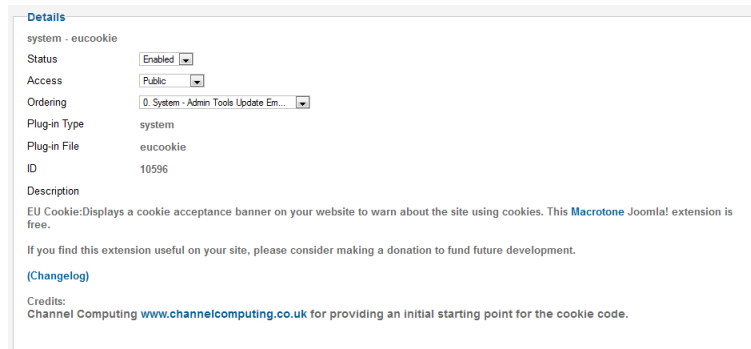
Details

system - eucookie

| | |
|---|---|
| Status | Enabled |
| Access | Public |
| Ordering | 0. System - Admin Tools Update Em... |
| Plug-in Type | system |
| Plug-in File | eucookie |
| ID | 10596 |
| Description | |

EU Cookie:Displays a cookie acceptance banner on your website to warn about the site using cookies. This Macrotone Joomla! extension is free.

If you find this extension useful on your site, please consider making a donation to fund future development.

(Changelog)

Credits:
Channel Computing www.channelcomputing.co.uk for providing an initial starting point for the cookie code.